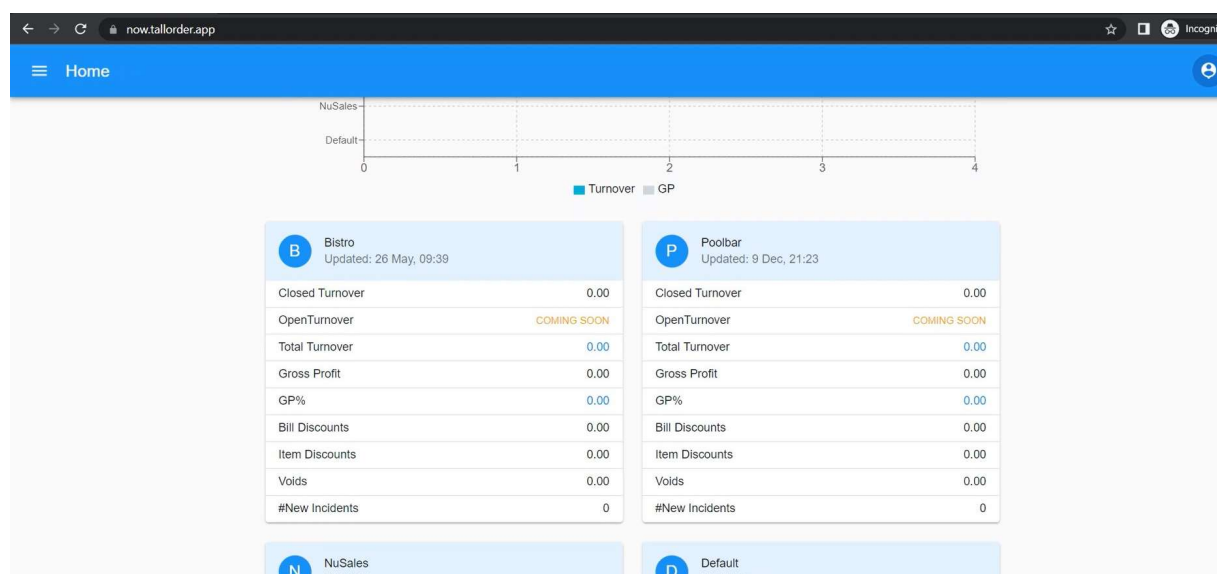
now.tallorder.app

Incogn

Home

NuSales
Default
0 1 2 3 4
Turnover GP

B
Bistro
Updated: 26 May, 09:39

| | |
|---|---|
| Closed Turnover | 0.00 |
| OpenTurnover | COMING SOON |
| Total Turnover | 0.00 |
| Gross Profit | 0.00 |
| GP% | 0.00 |
| Bill Discounts | 0.00 |
| Item Discounts | 0.00 |
| Voids | 0.00 |
| #New Incidents | 0 |

P
Poolbar
Updated: 9 Dec, 21:23

| | |
|---|---|
| Closed Turnover | 0.00 |
| OpenTurnover | COMING SOON |
| Total Turnover | 0.00 |
| Gross Profit | 0.00 |
| GP% | 0.00 |
| Bill Discounts | 0.00 |
| Item Discounts | 0.00 |
| Voids | 0.00 |
| #New Incidents | 0 |

N
NuSales

D
Default